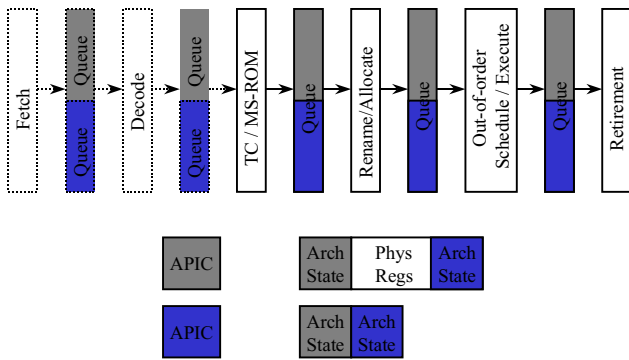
Fetch

Queue

Queue

Decode

Queue

Queue

TC / MS-ROM

Queue

Rename/Allocate

Queue

Out-of-order Schedule / Execute

Queue

Retirement

APIC

Arch State

Phys Regs

Arch State

APIC

Arch State

Arch State